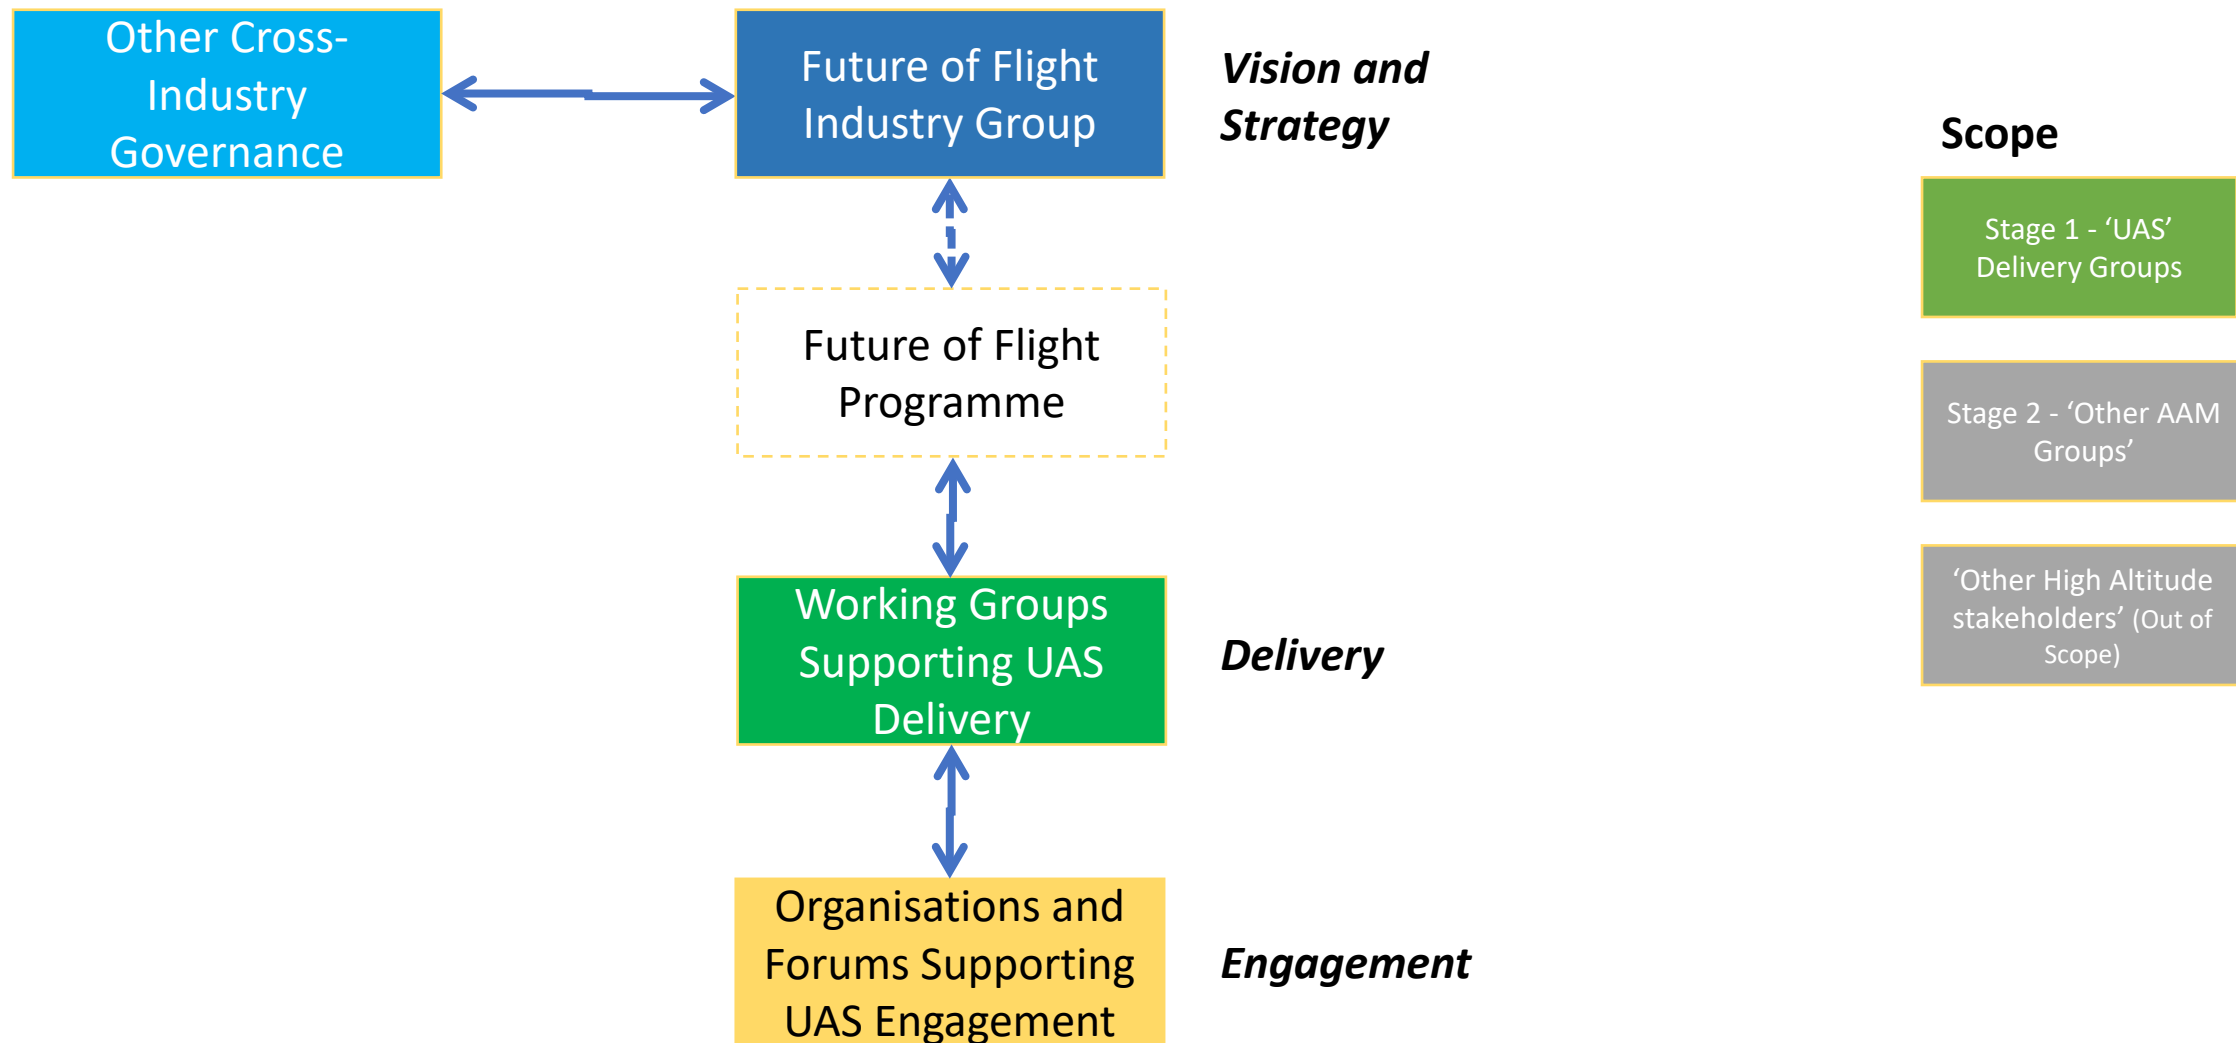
Other Cross-Industry Governance

Future of Flight Industry Group

Vision and Strategy

Scope

Stage 1 - ‘UAS’ Delivery Groups

Future of Flight Programme

Stage 2 - ‘Other AAM Groups’

‘Other High Altitude stakeholders’ (Out of Scope)

Working Groups Supporting UAS Delivery

Delivery

Organisations and Forums Supporting UAS Engagement

Engagement